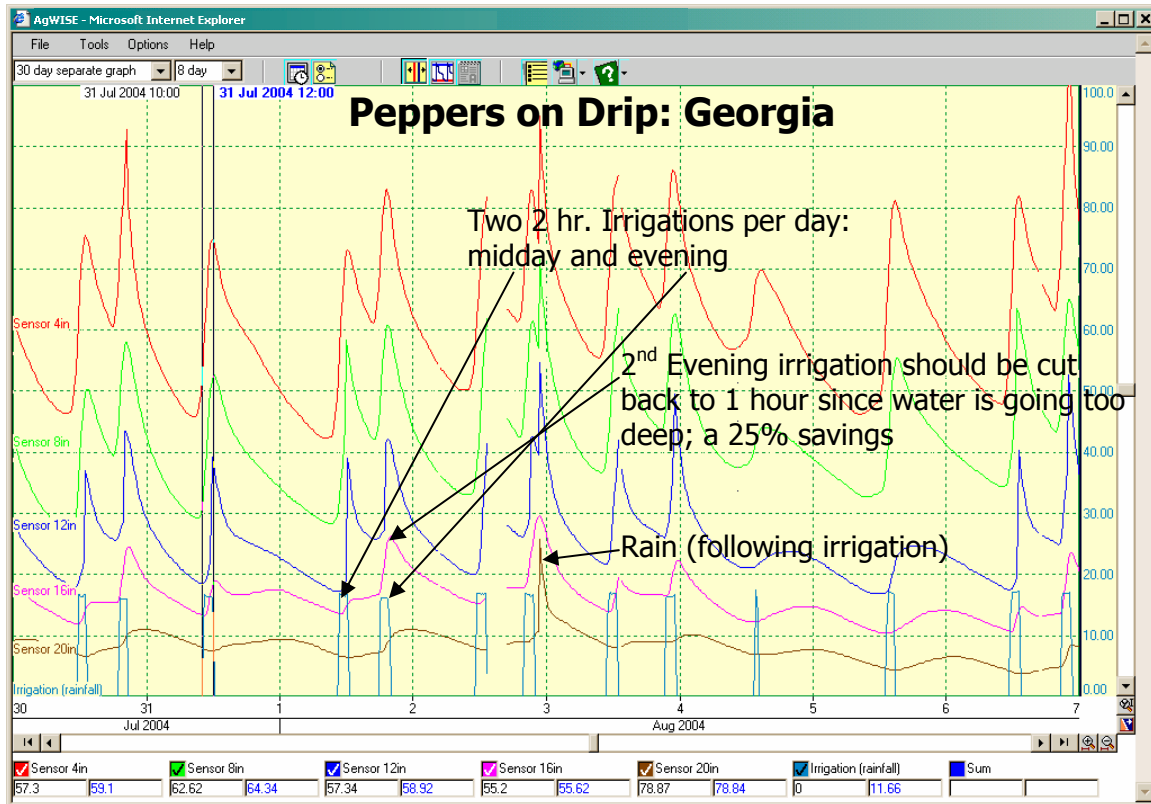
AgWISE - Microsoft Internet Explorer

File Tools Options Help

30 day separate graph 8 day

31 Jul 2004 10:00 31 Jul 2004 12:00

Peppers on Drip: Georgia

Two 2 hr. Irrigations per day: midday and evening

2nd Evening irrigation should be cut back to 1 hour since water is going too deep; a 25% savings

Rain (following irrigation)

Sensor 4in
Sensor 8in
Sensor 12in
Sensor 16in
Sensor 20in
Irrigation (rainfall)

100.0
90.00
80.00
70.00
60.00
50.00
40.00
30.00
20.00
10.00
0.00

30 31 1 2 3 4 5 6 7
Jul 2004 Aug 2004

| Sensor 4in | | Sensor 8in | | Sensor 12in | | Sensor 16in | | Sensor 20in | | Irrigation (rainfall) | | Sum | |
|---|---|---|---|---|---|---|---|---|---|---|---|---|---|
| 57.3 | 59.1 | 62.62 | 64.34 | 57.34 | 58.92 | 55.2 | 55.62 | 78.87 | 78.84 | 0 | 11.66 | | |